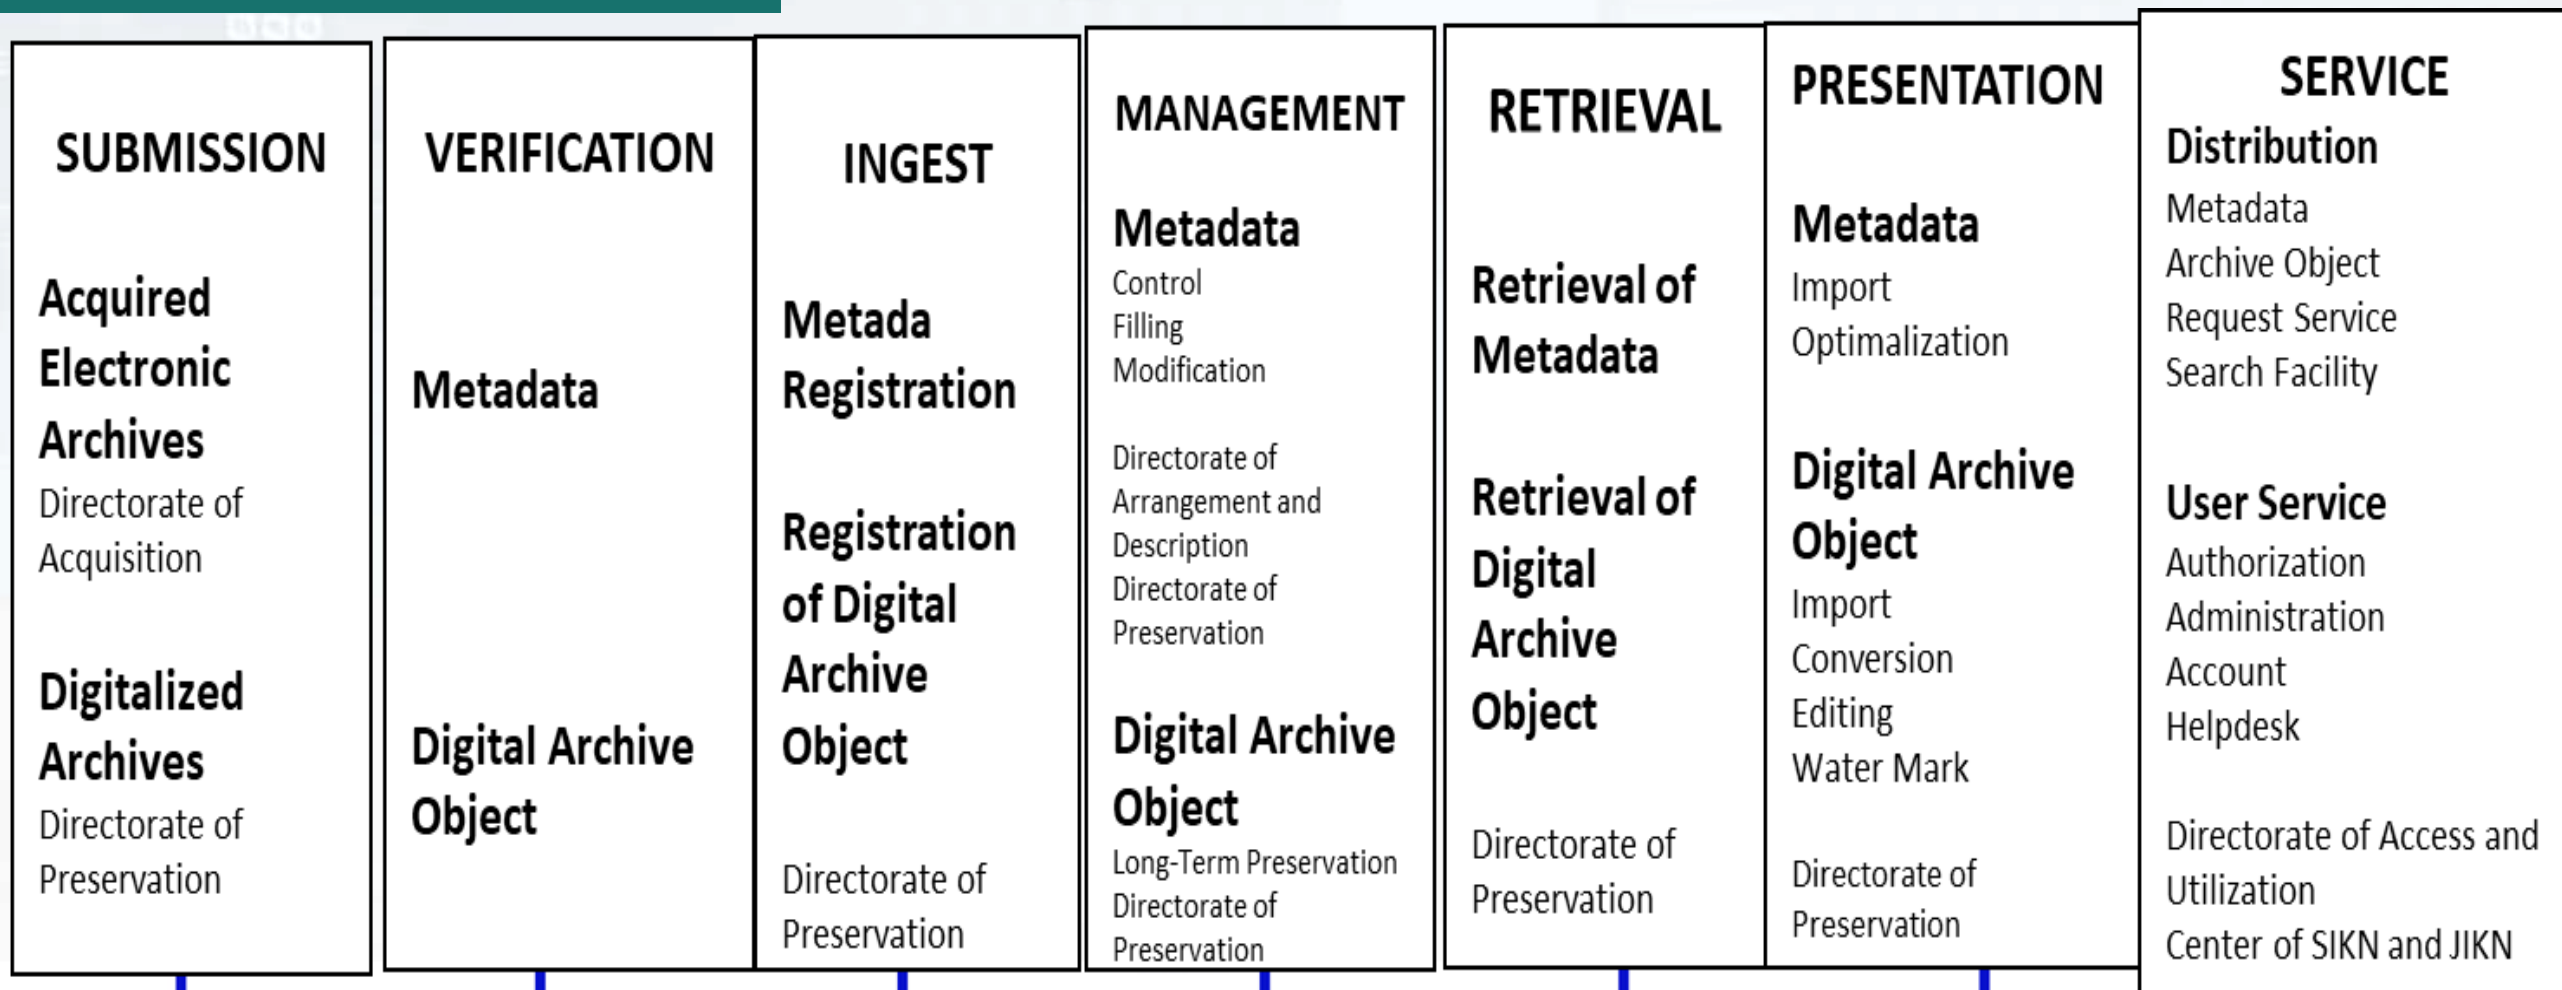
SUBMISSION

Acquired Electronic Archives
Directorate of Acquisition

Digitalized Archives
Directorate of Preservation

VERIFICATION

Metadata

Digital Archive Object

INGEST

Metada Registration

Registration of Digital Archive Object

Directorate of Preservation

MANAGEMENT

Metadata
Control
Filling
Modification

Directorate of Arrangement and Description
Directorate of Preservation

Digital Archive Object
Long-Term Preservation
Directorate of Preservation

RETRIEVAL

Retrieval of Metadata

Retrieval of Digital Archive Object

Directorate of Preservation

PRESENTATION

Metadata
Import
Optimalization

Digital Archive Object
Import
Conversion
Editing
Water Mark

Directorate of Preservation

SERVICE
Distribution
Metadata
Archive Object
Request Service
Search Facility

User Service
Authorization
Administration
Account
Helpdesk

Directorate of Access and Utilization
Center of SIKN and JIKN